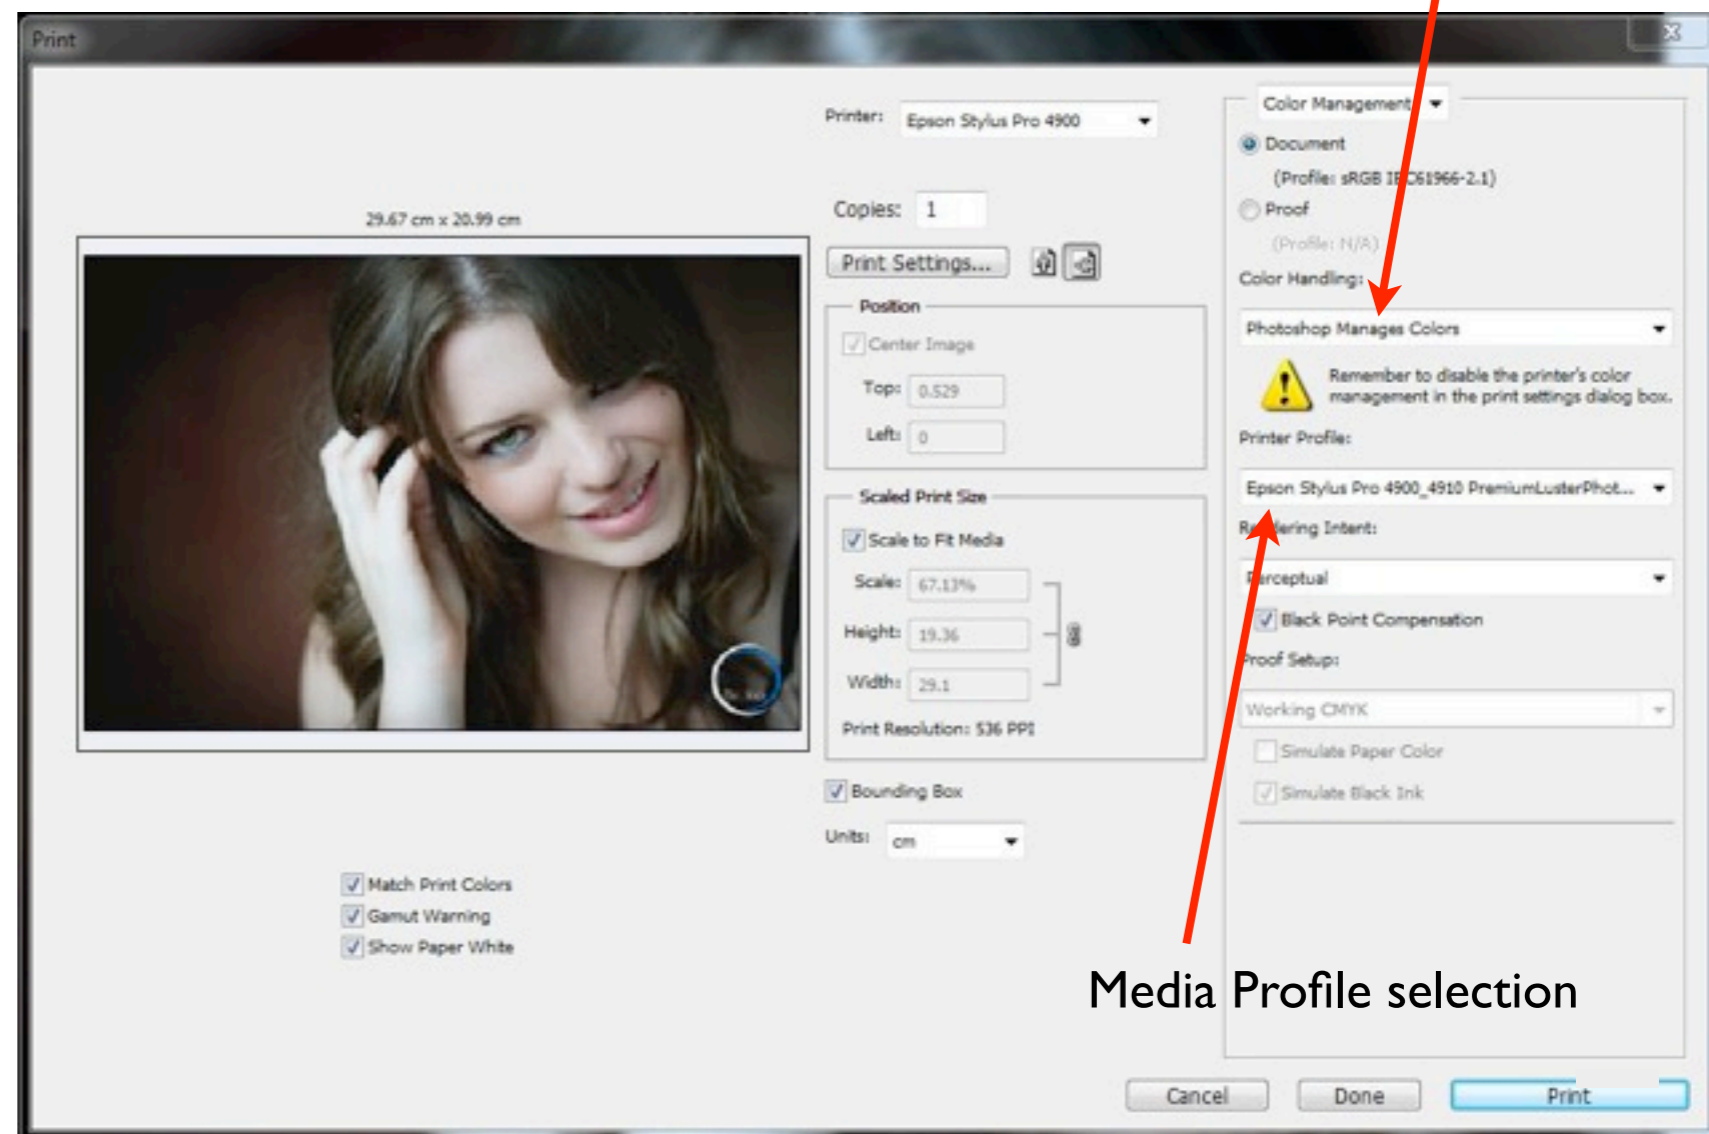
Print

29.67 cm x 20.99 cm

Printer: Epson Stylus Pro 4900

Copies: 1

Print Settings...

Position

Center Image

Top: 0.529

Left: 0

Scaled Print Size

Scale to Fit Media

Scale: 67.13%

Height: 19.36

Width: 29.1

Print Resolution: 536 PPI

Bounding Box

Units: cm

Match Print Colors

Gamut Warning

Show Paper White

Color Management

Document

(Profile: sRGB I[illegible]C61966-2.1)

Proof

(Profile: N/A)

Color Handling:

Photoshop Manages Colors

Remember to disable the printer's color management in the print settings dialog box.

Printer Profile:

Epson Stylus Pro 4900_4910 PremiumLusterPhot...

R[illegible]ering Intent:

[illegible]rceptual

Black Point Compensation

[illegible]roof Setup:

Working CMYK

Simulate Paper Color

Simulate Black Ink

Media Profile selection

Cancel

Done

Print